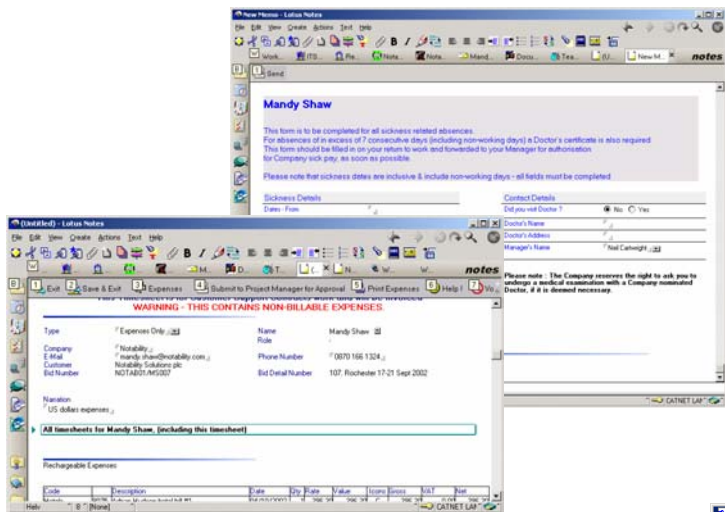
New Memo - Lotus Notes

File Edit View Create Actions Text Help

Work... ITS... Re... Note... Note... Mand... Docu... Tea... (U... New M... ×

notes

1 Send

Mandy Shaw

This form is to be completed for all sickness related absences.
For absences of in excess of 7 consecutive days (including non-working days) a Doctor's certificate is also required.
This form should be filled in on your return to work and forwarded to your Manager for authorisation for Company sick pay, as soon as possible.

Please note that sickness dates are inclusive & include non-working days - all fields must be completed.

Sickness Details

Dates - From

Contact Details

Did you visit Doctor ? No Yes

Doctor's Name

Doctor's Address

Manager's Name Neil Cartwright

Please note : The Company reserves the right to ask you to undergo a medical examination with a Company nominated Doctor, if it is deemed necessary.

CATNET LAN

(Untitled) - Lotus Notes

File Edit View Create Actions Text Help

M... D... T... (... N... W... W...

notes

1 Exit 2 Save & Exit 3 Expenses 4 Submit to Project Manager for Approval 5 Print Expenses 6 Help ! 7 Vo

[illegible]

WARNING - THIS CONTAINS NON-BILLABLE EXPENSES.

| Type | Expenses Only | Name | Mandy Shaw |
|---|---|---|---|
| | | Role | |
| Company | Notability | | |
| E-Mail | mandy.shaw@notability.com | Phone Number | 0870 166 1324 |
| Customer | Notability Solutions plc | | |
| Bid Number | NOTA801/MS007 | Bid Detail Number | 107, Rochester 17-21 Sept 2002 |

Narration
US dollars expenses

All timesheets for Mandy Shaw, (including this timesheet)

Rechargeable Expenses

| Code | Description | Date | Qty | Rate | Value | Icons | Gross | VAT | Net |
|---|---|---|---|---|---|---|---|---|---|
| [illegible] | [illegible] | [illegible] | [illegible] | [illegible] | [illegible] | | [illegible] | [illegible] | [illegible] |

Help 0 [None] CATNET LAN